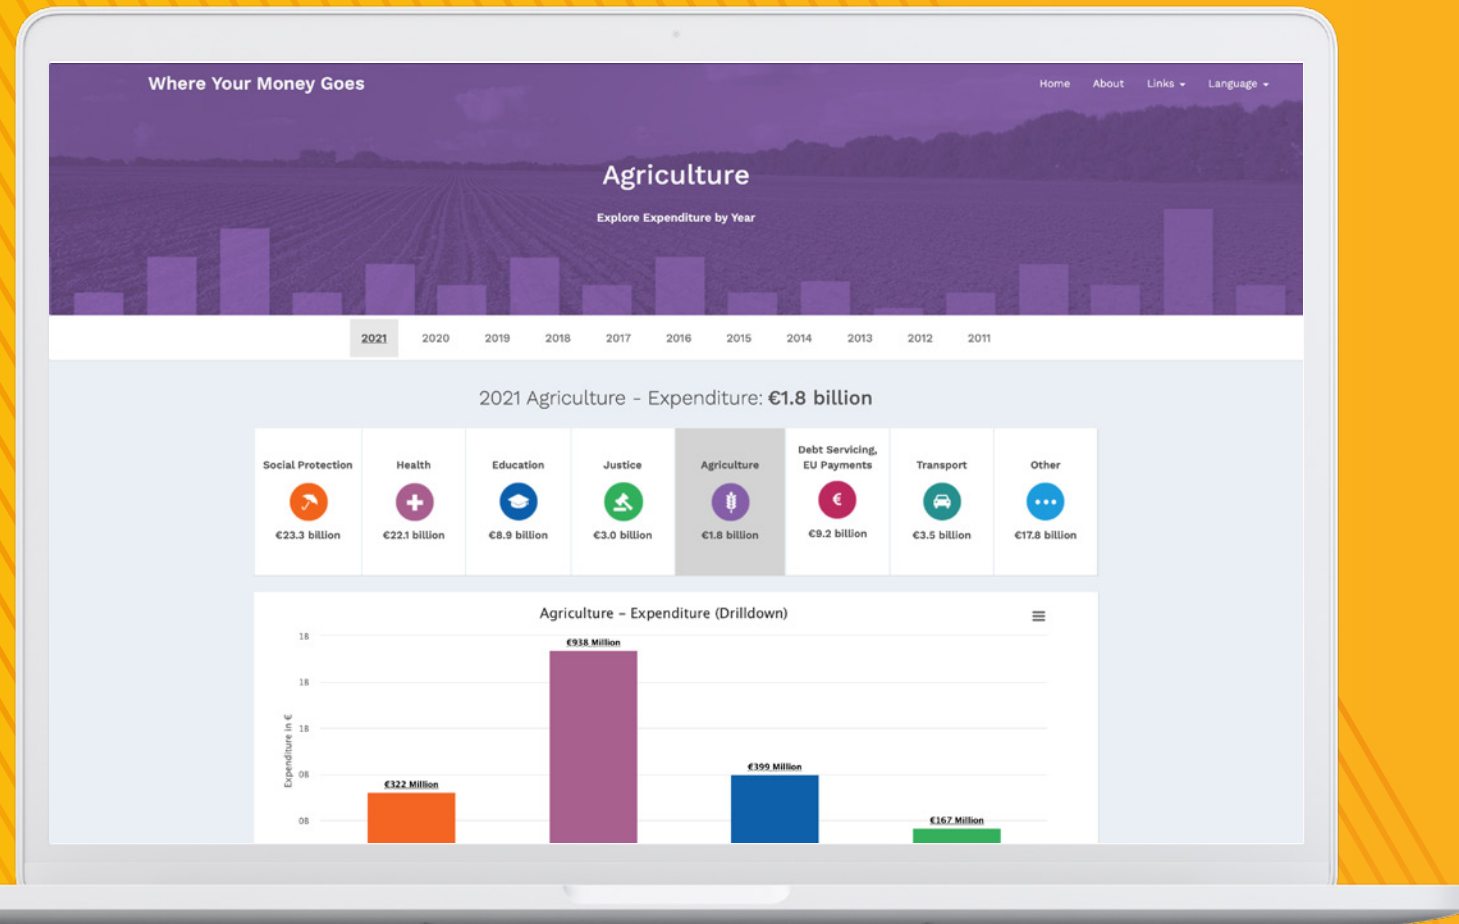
Where Your Money Goes

Home About Links Language

Agriculture

Explore Expenditure by Year

2021 2020 2019 2018 2017 2016 2015 2014 2013 2012 2011

2021 Agriculture - Expenditure: €1.8 billion

| Social Protection | Health | Education | Justice | Agriculture | Debt Servicing, EU Payments | Transport | Other |
|---|---|---|---|---|---|---|---|
| €23.3 billion | €22.1 billion | €8.9 billion | €3.0 billion | €1.8 billion | €9.2 billion | €3.5 billion | €17.8 billion |

Agriculture - Expenditure (Drilldown)

18
18
18
08
08

Expenditure in €

€322 Million
€938 Million
€399 Million
€167 Million